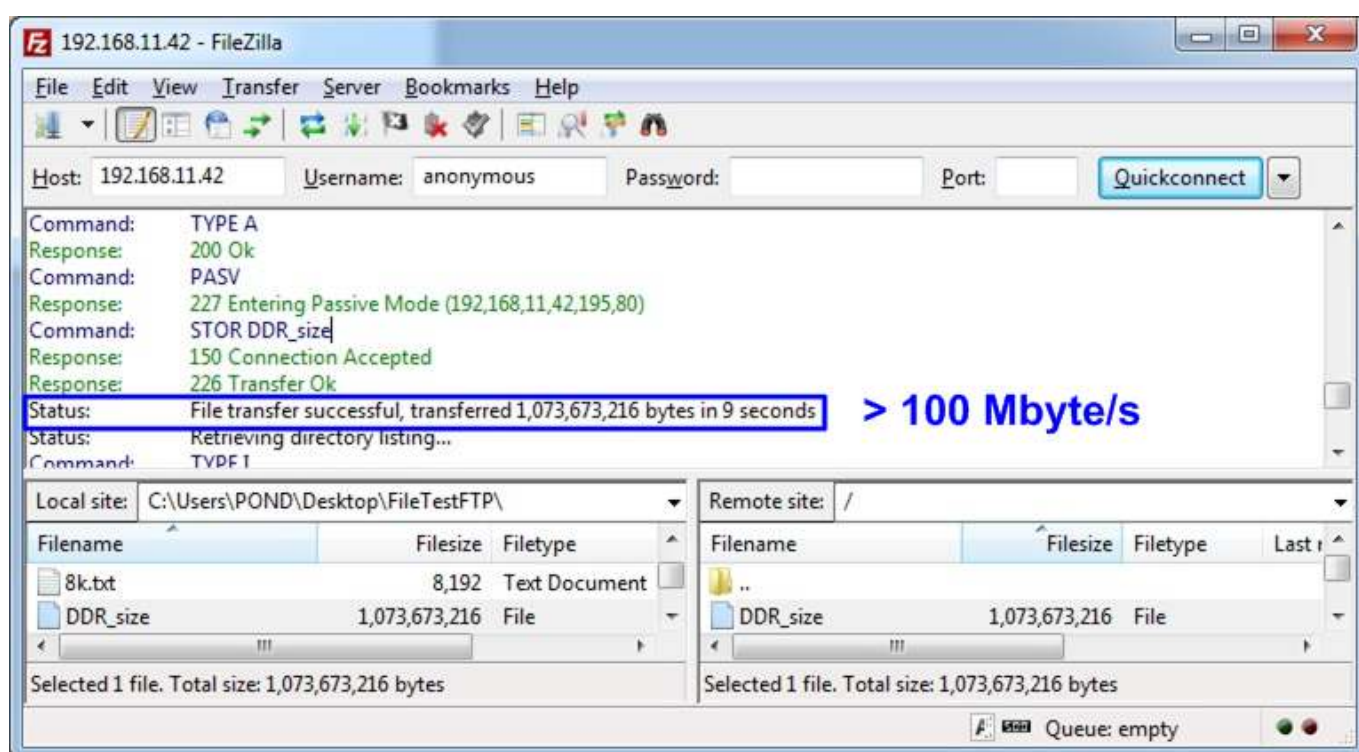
192.168.11.42 - FileZilla

File Edit View Transfer Server Bookmarks Help

Host: 192.168.11.42 Username: anonymous Password: Port: Quickconnect

Command: TYPE A
Response: 200 Ok
Command: PASV
Response: 227 Entering Passive Mode (192,168,11,42,195,80)
Command: STOR DDR_size
Response: 150 Connection Accepted
Response: 226 Transfer Ok
Status: File transfer successful, transferred 1,073,673,216 bytes in 9 seconds
Status: Retrieving directory listing...
Command: TYPE I

> 100 Mbyte/s

Local site: C:\Users\POND\Desktop\FileTestFTP\

| Filename | Filesize | Filetype |
|---|---|---|
| 8k.txt | 8,192 | Text Document |
| DDR_size | 1,073,673,216 | File |

Selected 1 file. Total size: 1,073,673,216 bytes

Remote site: /

| Filename | Filesize | Filetype | Last |
|---|---|---|---|
| .. | | | |
| DDR_size | 1,073,673,216 | File | |

Selected 1 file. Total size: 1,073,673,216 bytes

Queue: empty